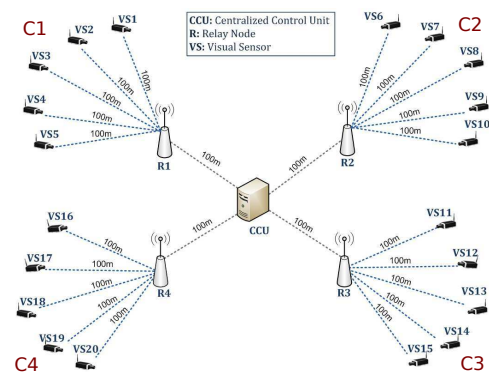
CCU: Centralized Control Unit
R: Relay Node
VS: Visual Sensor

C1

VS1
VS2
VS3
VS4
VS5
100m
100m
100m
100m
100m
R1

C2

VS6
VS7
VS8
VS9
VS10
100m
100m
100m
100m
100m
R2

100m
100m
CCU
100m
100m

VS16
VS17
VS18
VS19
VS20
100m
100m
100m
100m
100m
R4

C4

VS11
VS12
VS13
VS14
VS15
100m
100m
100m
100m
100m
R3

C3